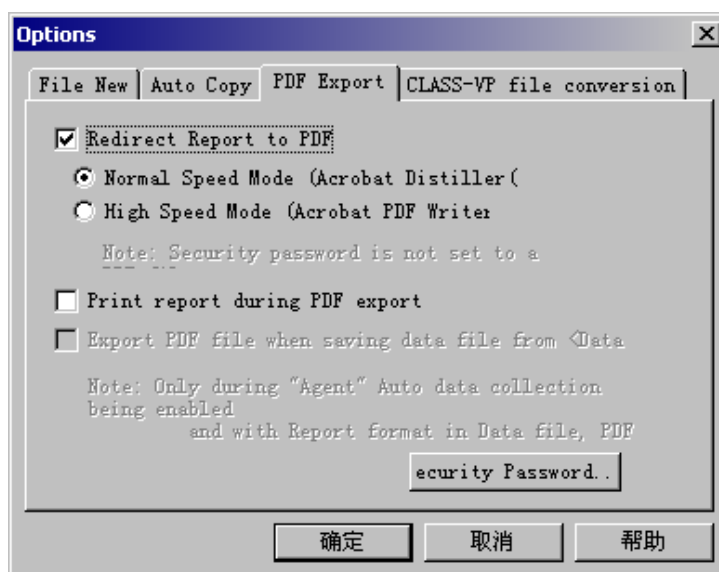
Options

File New | Auto Copy | PDF Export | CLASS-VP file conversion

Redirect Report to PDF

Normal Speed Mode (Acrobat Distiller(

High Speed Mode (Acrobat PDF Writer

Note: Security password is not set to a

Print report during PDF export

Export PDF file when saving data file from <Data

Note: Only during "Agent" Auto data collection being enabled
and with Report format in Data file, PDF

ecurity Password..

确定 取消 帮助